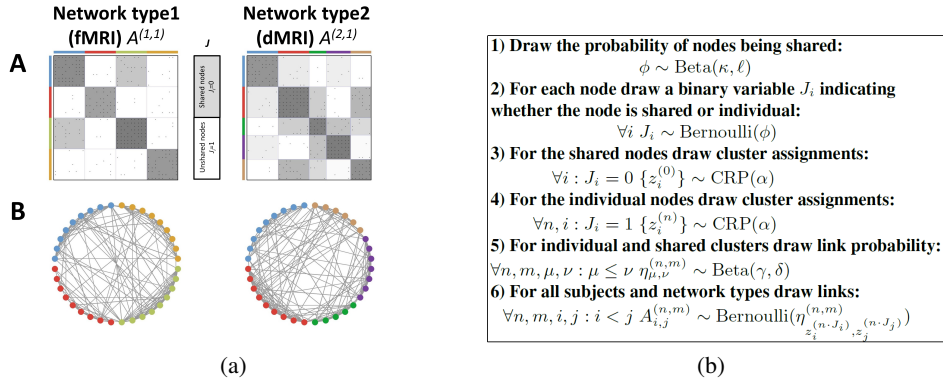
Network type1 (fMRI) $A^{(1,1)}$

J

Network type2 (dMRI) $A^{(2,1)}$

A

Shared nodes J=0

Unshared nodes J=1

B

(a)

1) Draw the probability of nodes being shared:
$\phi \sim \mathrm{Beta}(\kappa, \ell)$
2) For each node draw a binary variable $J_i$ indicating whether the node is shared or individual:
$\forall i \; J_i \sim \mathrm{Bernoulli}(\phi)$
3) For the shared nodes draw cluster assignments:
$\forall i : J_i = 0 \; \{z_i^{(0)}\} \sim \mathrm{CRP}(\alpha)$
4) For the individual nodes draw cluster assignments:
$\forall n, i : J_i = 1 \; \{z_i^{(n)}\} \sim \mathrm{CRP}(\alpha)$
5) For individual and shared clusters draw link probability:
$\forall n, m, \mu, \nu : \mu \leq \nu \; \eta_{\mu,\nu}^{(n,m)} \sim \mathrm{Beta}(\gamma, \delta)$
6) For all subjects and network types draw links:
$\forall n, m, i, j : i < j \; A_{i,j}^{(n,m)} \sim \mathrm{Bernoulli}(\eta^{(n,m)}_{z_i^{(n \cdot J_i)}, z_j^{(n \cdot J_j)}})$

(b)